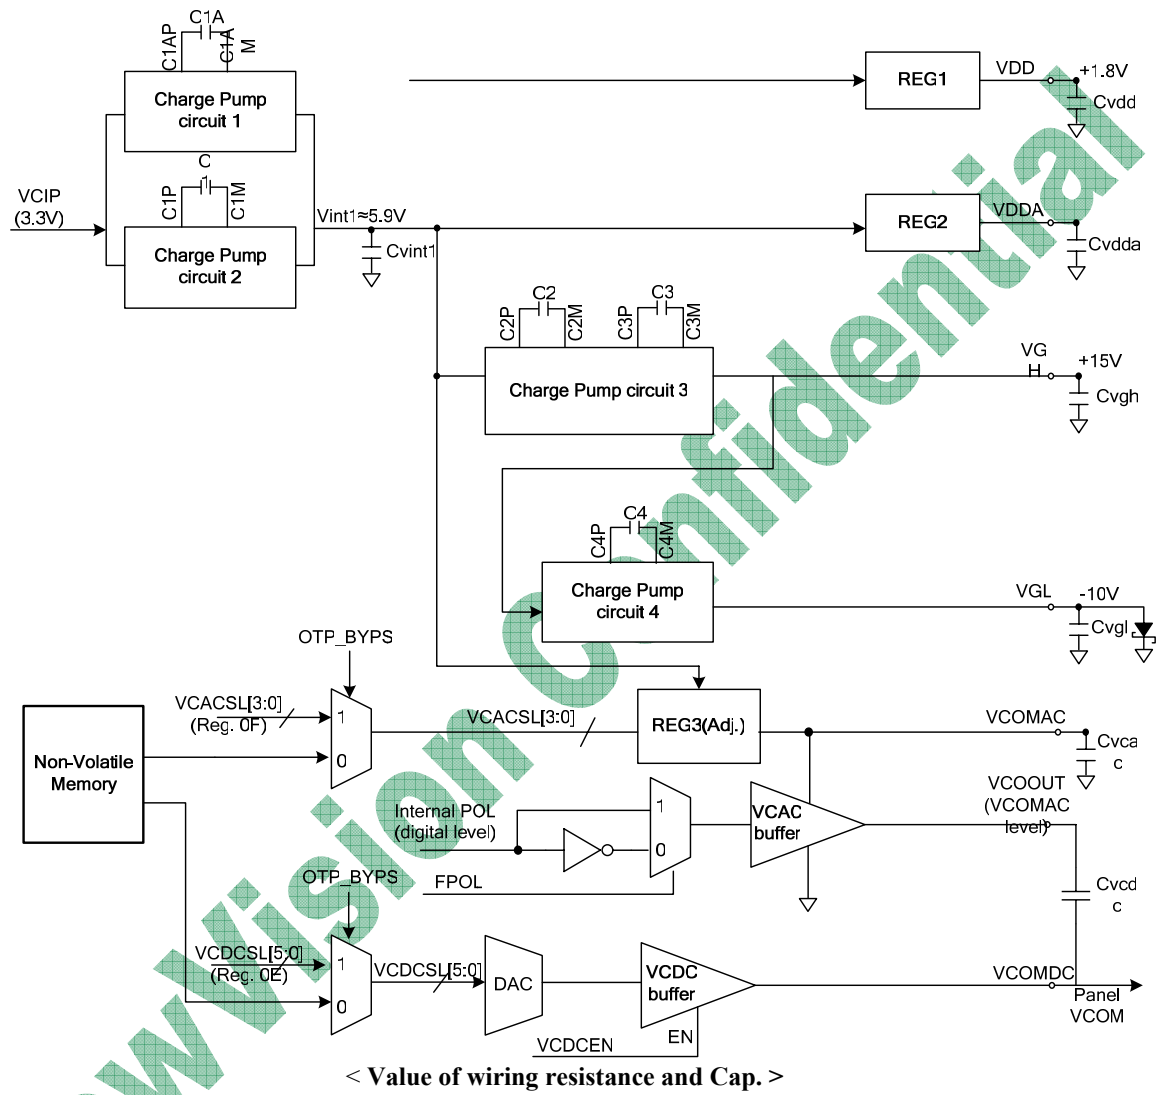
C1A
C1AP
C1A M
Charge Pump circuit 1
C
C1P
C1M
VCIP (3.3V)
Charge Pump circuit 2
Vint1≈5.9V
Cvint1
REG1
VDD
+1.8V
Cvdd
REG2
VDDA
Cvdda
C2
C2P
C2M
C3
C3P
C3M
Charge Pump circuit 3
VG H
+15V
Cvgh
C4
C4P
C4M
Charge Pump circuit 4
VGL
-10V
Cvgl
OTP_BYPS
VCACSL[3:0] (Reg. 0F)
1
0
Non-Volatile Memory
VCACSL[3:0]
REG3(Adj.)
VCOMAC
Cvca c
Internal POL (digital level)
1
0
VCAC buffer
VCOOUT (VCOMAC level)
FPOL
OTP_BYPS
VCDCSL[5:0] (Reg. 0E)
1
0
VCDCSL[5:0]
DAC
VCDC buffer
EN
VCDCEN
Cvcd c
VCOMDC
Panel VCOM
< Value of wiring resistance and Cap. >
Wision Confidential